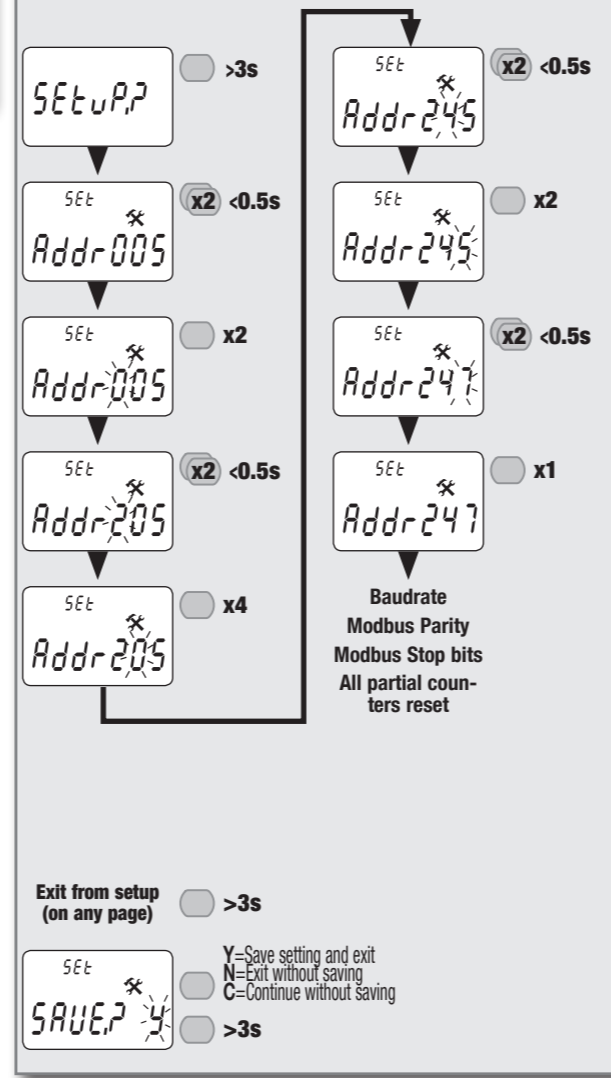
SEtuP,?

>3s

SEt
Addr005

x2 <0.5s

SEt
Addr005

x2

SEt
Addr205

x2 <0.5s

SEt
Addr205

x4

SEt
Addr245

x2 <0.5s

SEt
Addr245

x2

SEt
Addr247

x2 <0.5s

SEt
Addr247

x1

Baudrate
Modbus Parity
Modbus Stop bits
All partial counters reset

Exit from setup (on any page)

>3s

SEt
SAUE,? Y

Y=Save setting and exit
N=Exit without saving
C=Continue without saving

>3s